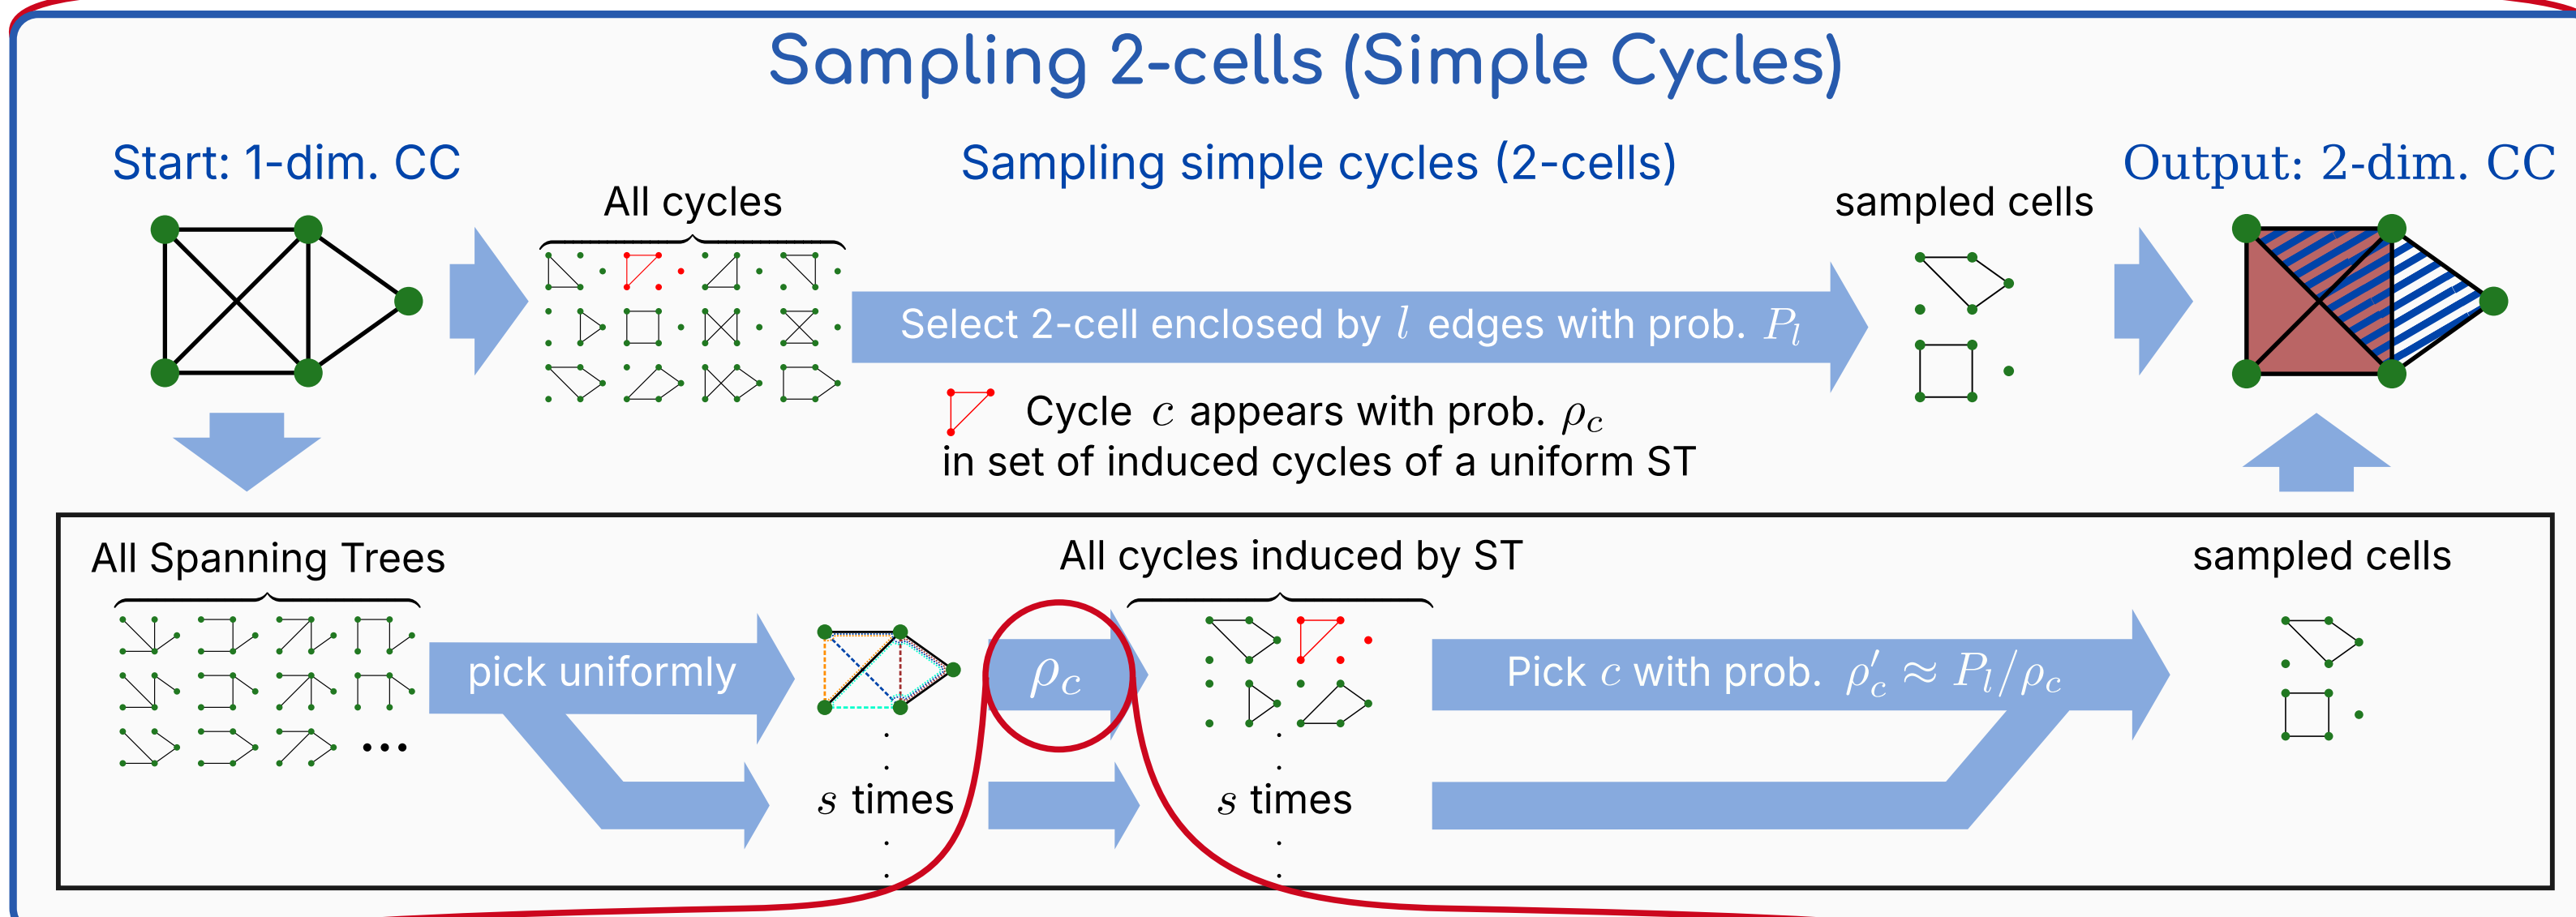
Sampling 2-cells (Simple Cycles)

Start: 1-dim. CC

All cycles

Sampling simple cycles (2-cells)

sampled cells

Output: 2-dim. CC

Select 2-cell enclosed by $l$ edges with prob. $P_l$

Cycle $c$ appears with prob. $\rho_c$ in set of induced cycles of a uniform ST

All Spanning Trees

All cycles induced by ST

sampled cells

pick uniformly

$\rho_c$

Pick $c$ with prob. $\rho'_c \approx P_l/\rho_c$

$s$ times

$s$ times